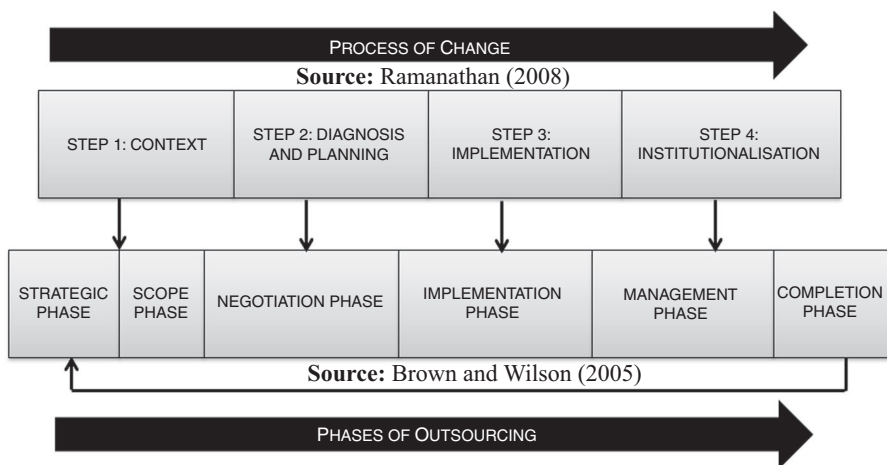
PROCESS OF CHANGE

**Source:** Ramanathan (2008)

| STEP 1: CONTEXT | STEP 2: DIAGNOSIS AND PLANNING | STEP 3: IMPLEMENTATION | STEP 4: INSTITUTIONALISATION |
|---|---|---|---|

| STRATEGIC PHASE | SCOPE PHASE | NEGOTIATION PHASE | IMPLEMENTATION PHASE | MANAGEMENT PHASE | COMPLETION PHASE |
|---|---|---|---|---|---|

**Source:** Brown and Wilson (2005)

PHASES OF OUTSOURCING